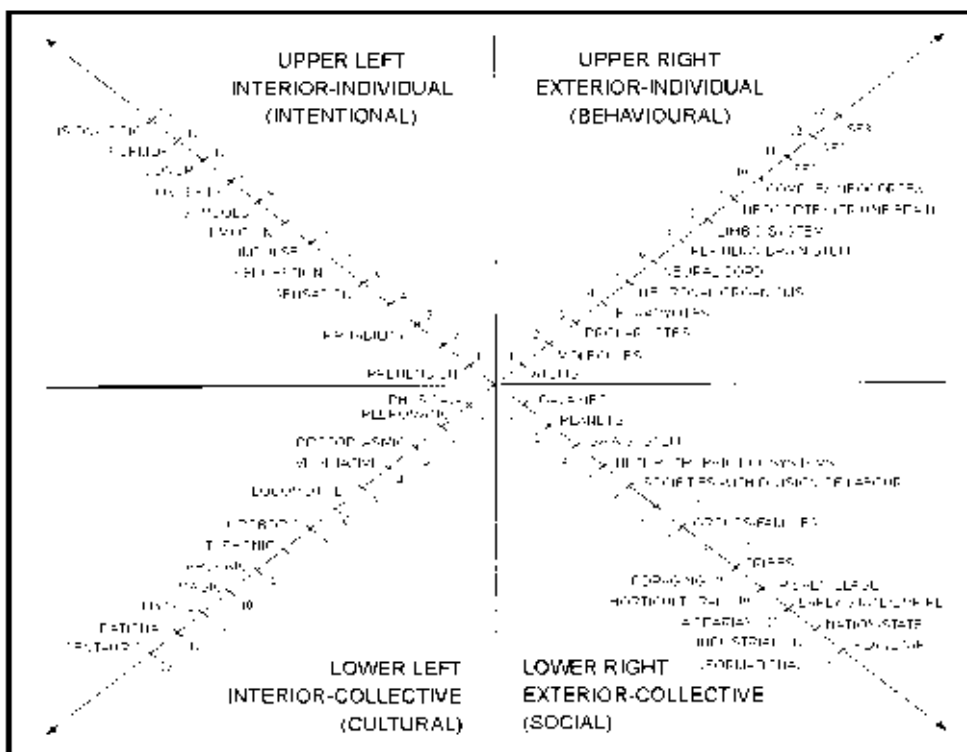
UPPER LEFT
INTERIOR-INDIVIDUAL
(INTENTIONAL)

UPPER RIGHT
EXTERIOR-INDIVIDUAL
(BEHAVIOURAL)

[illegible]
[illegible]
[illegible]
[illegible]
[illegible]
EMOTION
IMPULSE
PERCEPTION
SENSATION
IRRITABILITY
PREHENSION

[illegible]
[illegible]
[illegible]
COMPLEX NEOCORTEX
NEOCORTEX (TRIUNE BRAIN)
LIMBIC SYSTEM
REPTILIAN BRAIN STEM
NEURAL CORD
NEURONAL ORGANISMS
EUKARYOTES
PROKARYOTES
MOLECULES
ATOMS

PHYSICAL
PLEROMATIC
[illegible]
TYPHONIC
MAGIC
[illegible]
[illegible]
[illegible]
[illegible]
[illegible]
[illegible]
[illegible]

GALAXIES
PLANETS
GAIA SYSTEM
HETEROTROPHIC ECOSYSTEMS
SOCIETIES WITH DIVISION OF LABOUR
GROUPS/FAMILIES
TRIBES
FORAGING
TRIBAL/VILLAGE
HORTICULTURAL
EARLY STATE/EMPIRE
AGRARIAN
NATION STATE
INDUSTRIAL
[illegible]
INFORMATIONAL

LOWER LEFT
INTERIOR-COLLECTIVE
(CULTURAL)

LOWER RIGHT
EXTERIOR-COLLECTIVE
(SOCIAL)